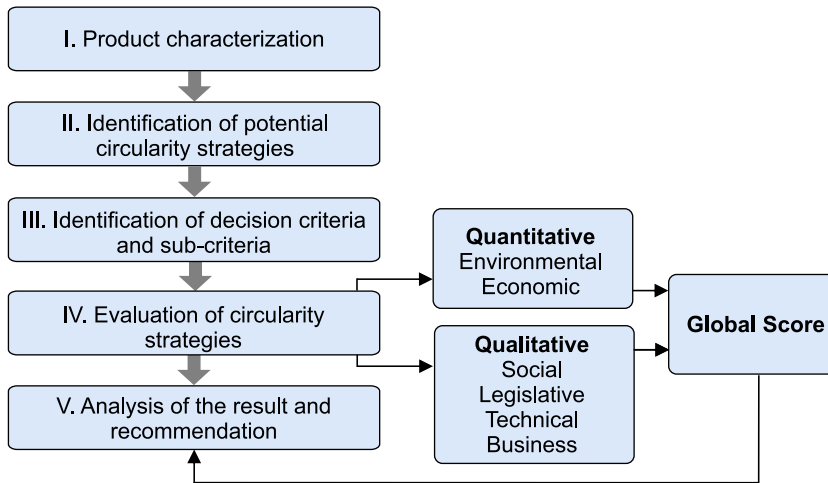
I. Product characterization

II. Identification of potential circularity strategies

III. Identification of decision criteria and sub-criteria

IV. Evaluation of circularity strategies

V. Analysis of the result and recommendation

Quantitative
Environmental
Economic

Qualitative
Social
Legislative
Technical
Business

Global Score